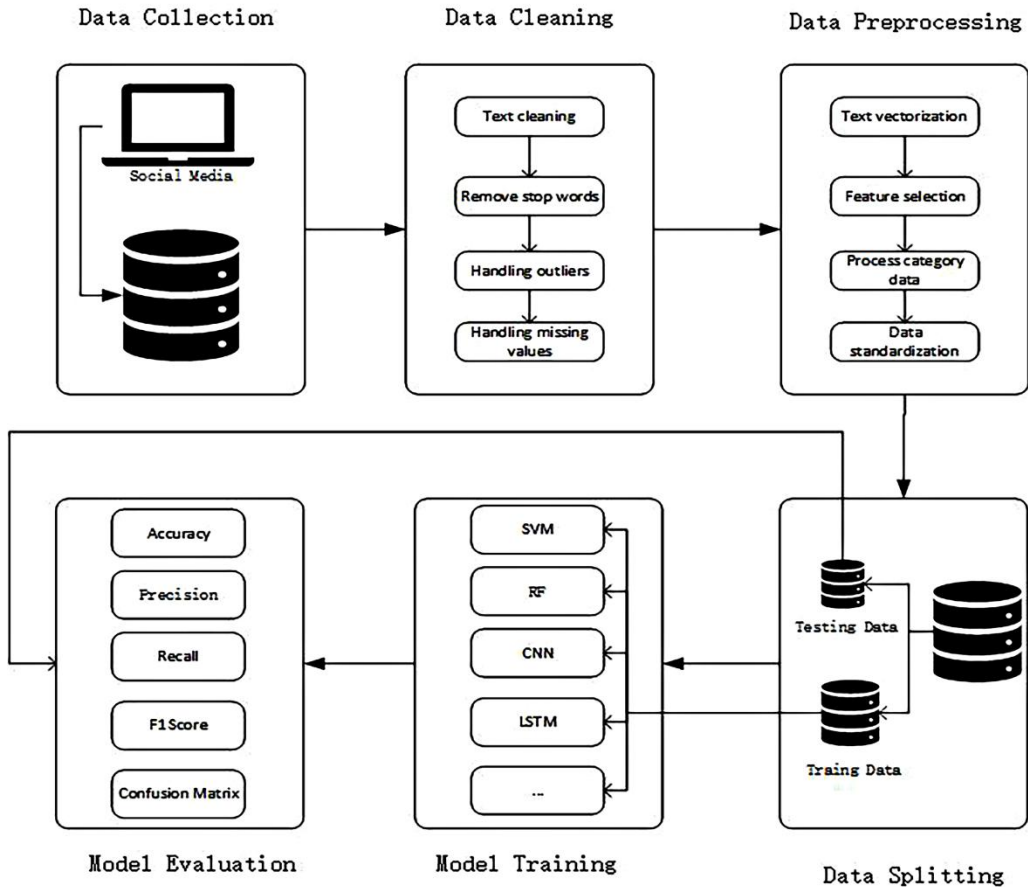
Data Collection

Data Cleaning

Data Preprocessing

Social Media

Text cleaning

Remove stop words

Handling outliers

Handling missing values

Text vectorization

Feature selection

Process category data

Data standardization

Accuracy

Precision

Recall

F1Score

Confusion Matrix

SVM

RF

CNN

LSTM

...

Testing Data

Traing Data

Model Evaluation

Model Training

Data Splitting